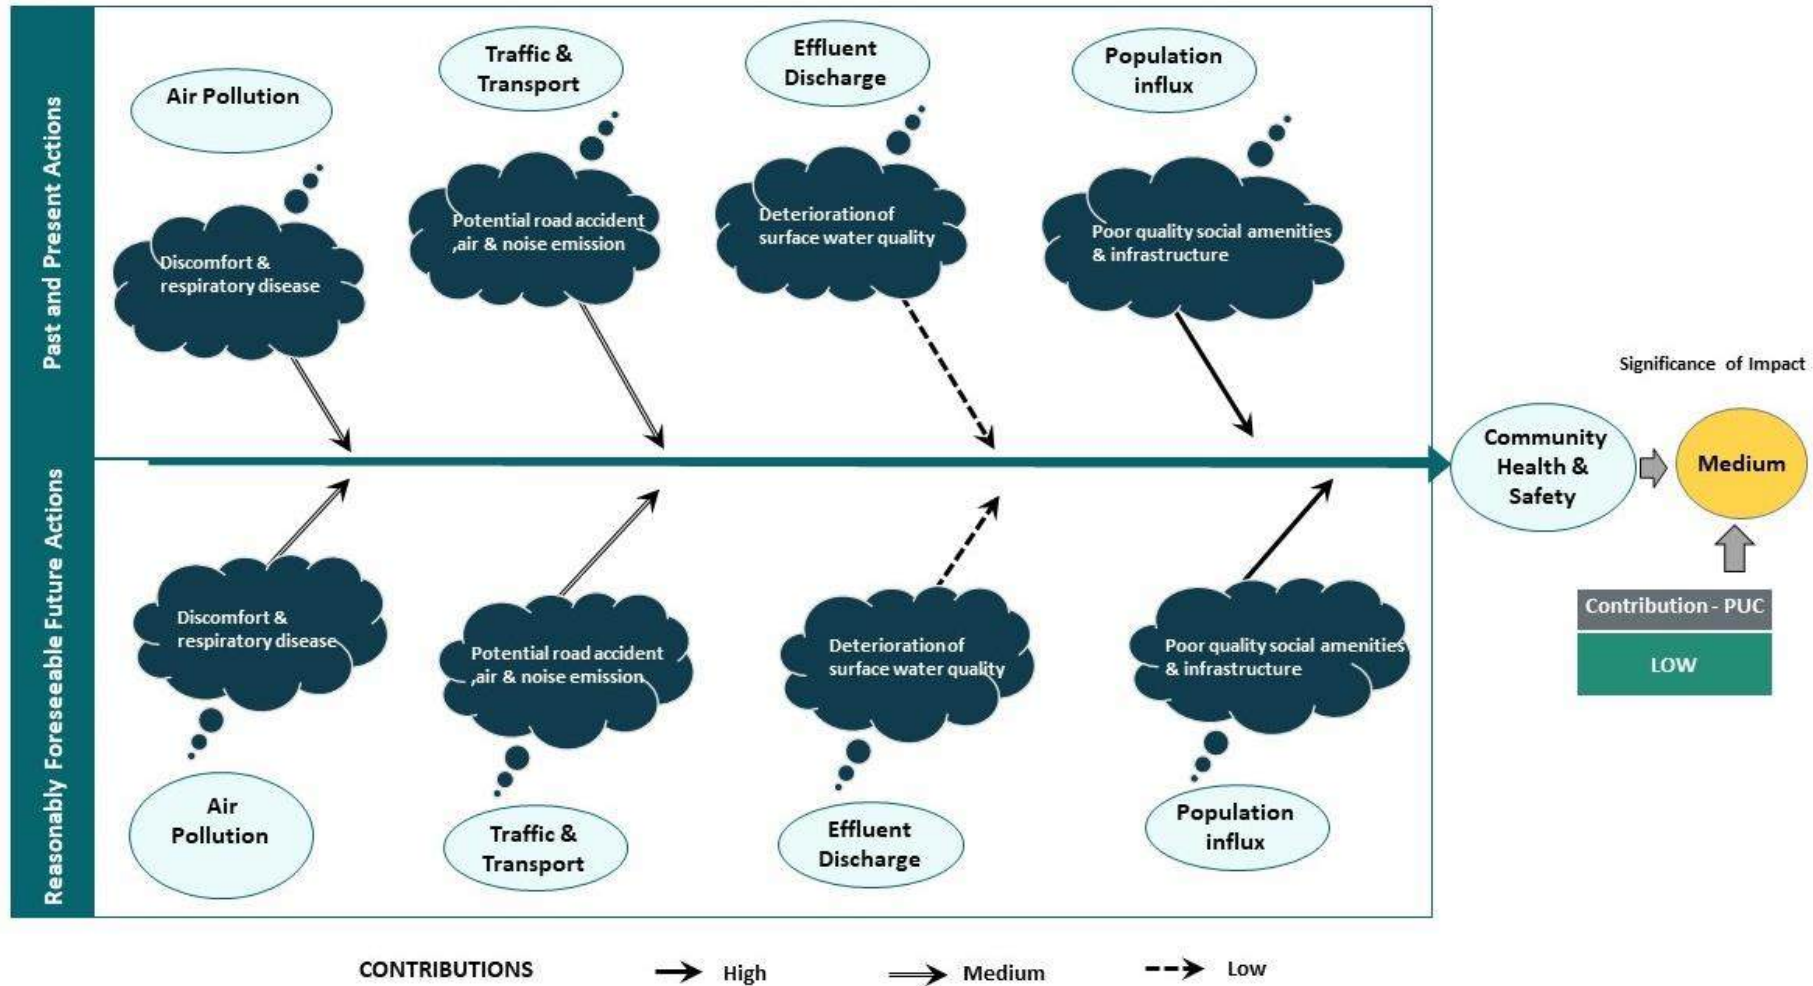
Past and Present Actions

Air Pollution

Discomfort & respiratory disease

Traffic & Transport

Potential road accident ,air & noise emission

Effluent Discharge

Deterioration of surface water quality

Population influx

Poor quality social amenities & infrastructure

Reasonably Foreseeable Future Actions

Discomfort & respiratory disease

Air Pollution

Potential road accident ,air & noise emission

Traffic & Transport

Deterioration of surface water quality

Effluent Discharge

Poor quality social amenities & infrastructure

Population influx

Significance of Impact

Community Health & Safety

Medium

Contribution - PUC

LOW

CONTRIBUTIONS High Medium Low